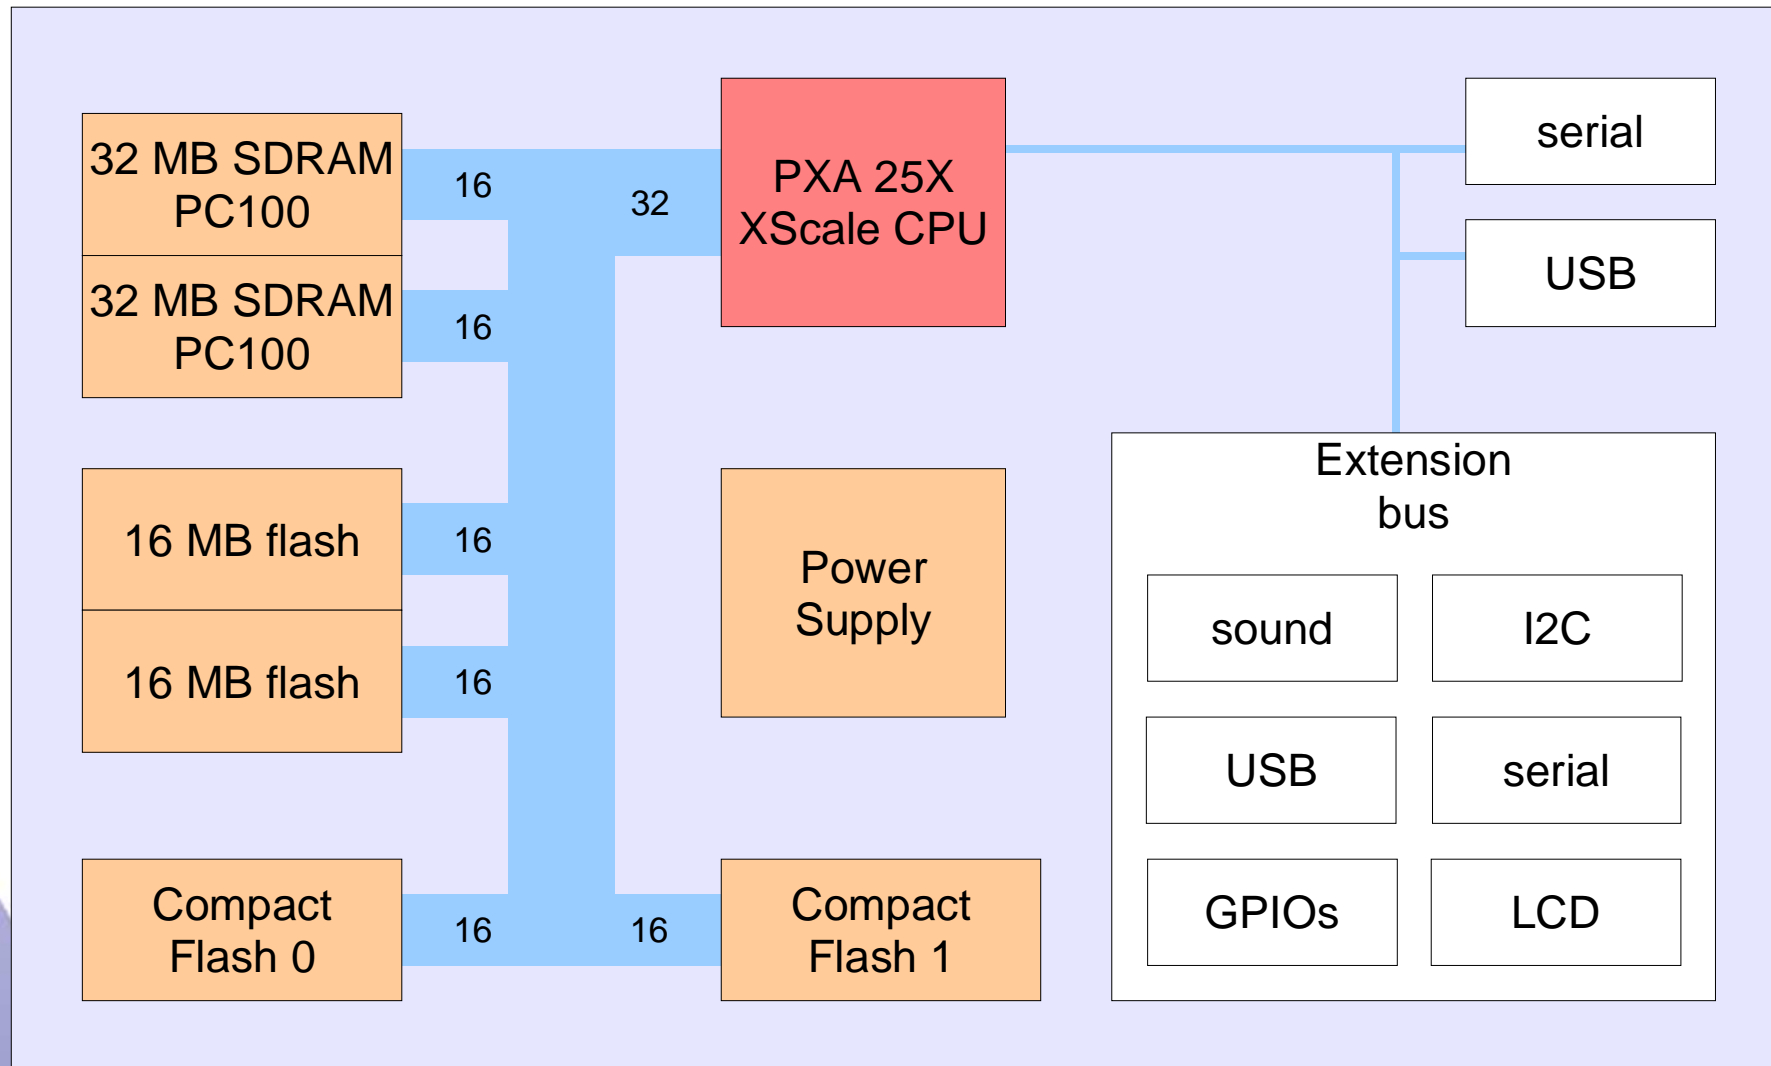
32 MB SDRAM PC100

32 MB SDRAM PC100

16 MB flash

16 MB flash

Compact Flash 0

16

16

16

16

16

32

16

PXA 25X XScale CPU

Power Supply

Compact Flash 1

serial

USB

Extension bus

sound

I2C

USB

serial

GPIOs

LCD